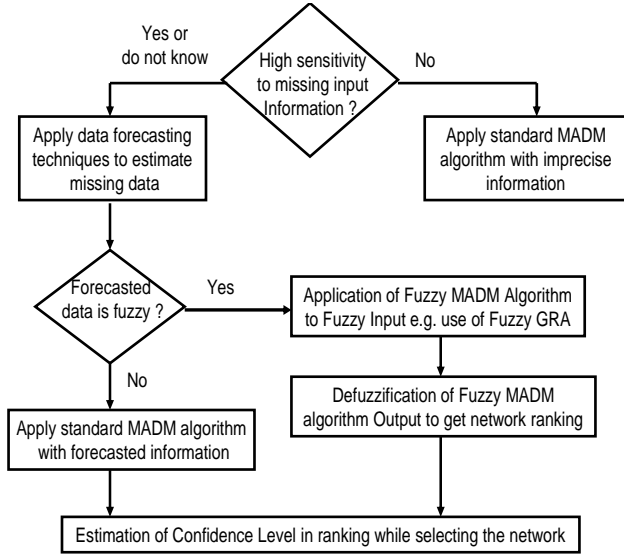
High sensitivity to missing input Information ?

Yes or do not know

No

Apply data forecasting techniques to estimate missing data

Apply standard MADM algorithm with imprecise information

Forecasted data is fuzzy ?

Yes

Application of Fuzzy MADM Algorithm to Fuzzy Input e.g. use of Fuzzy GRA

No

Defuzzification of Fuzzy MADM algorithm Output to get network ranking

Apply standard MADM algorithm with forecasted information

Estimation of Confidence Level in ranking while selecting the network